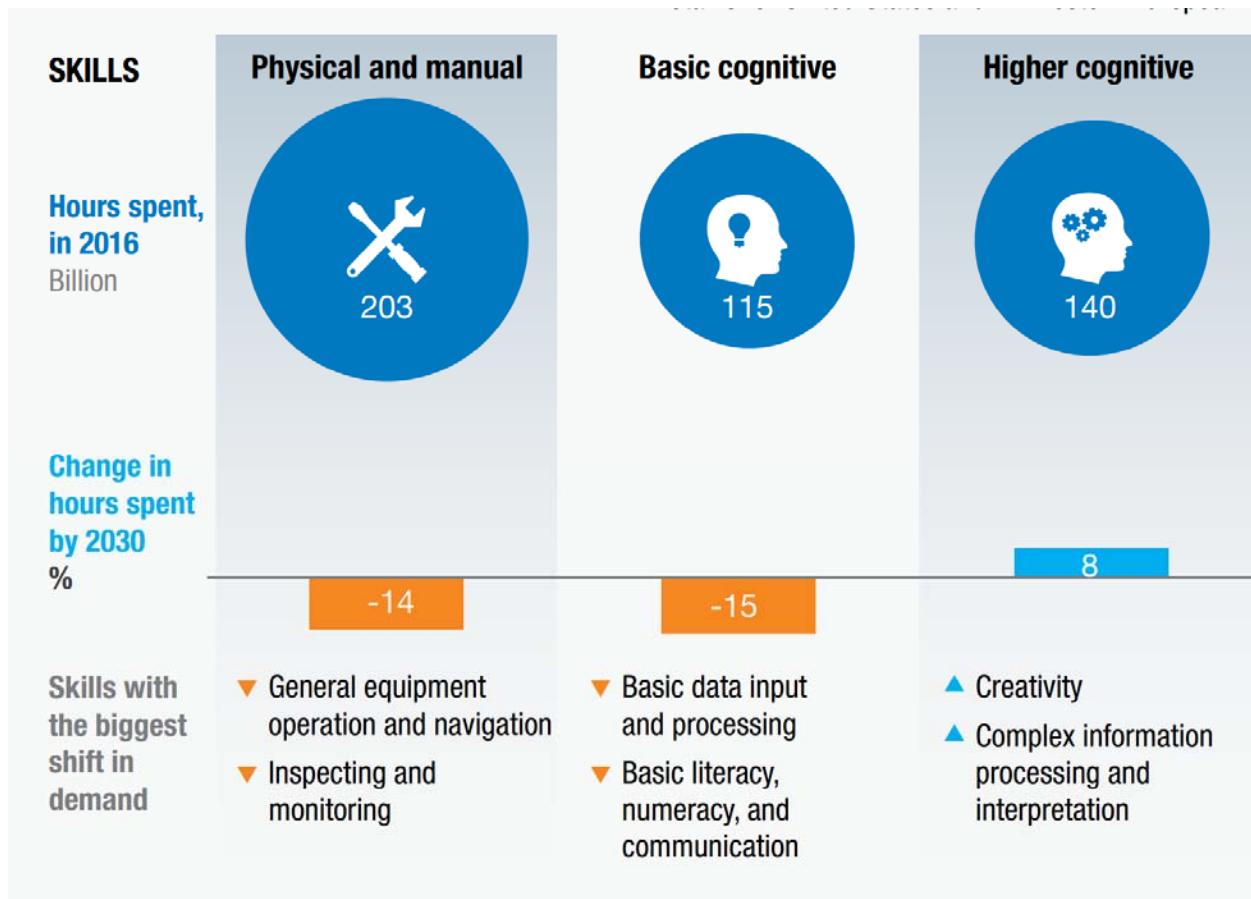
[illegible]

SKILLS

Physical and manual

Basic cognitive

Higher cognitive

Hours spent, in 2016
Billion

203

115

140

Change in hours spent by 2030
%

-14

-15

8

Skills with the biggest shift in demand

▼ General equipment operation and navigation

▼ Inspecting and monitoring

▼ Basic data input and processing

▼ Basic literacy, numeracy, and communication

▲ Creativity

▲ Complex information processing and interpretation